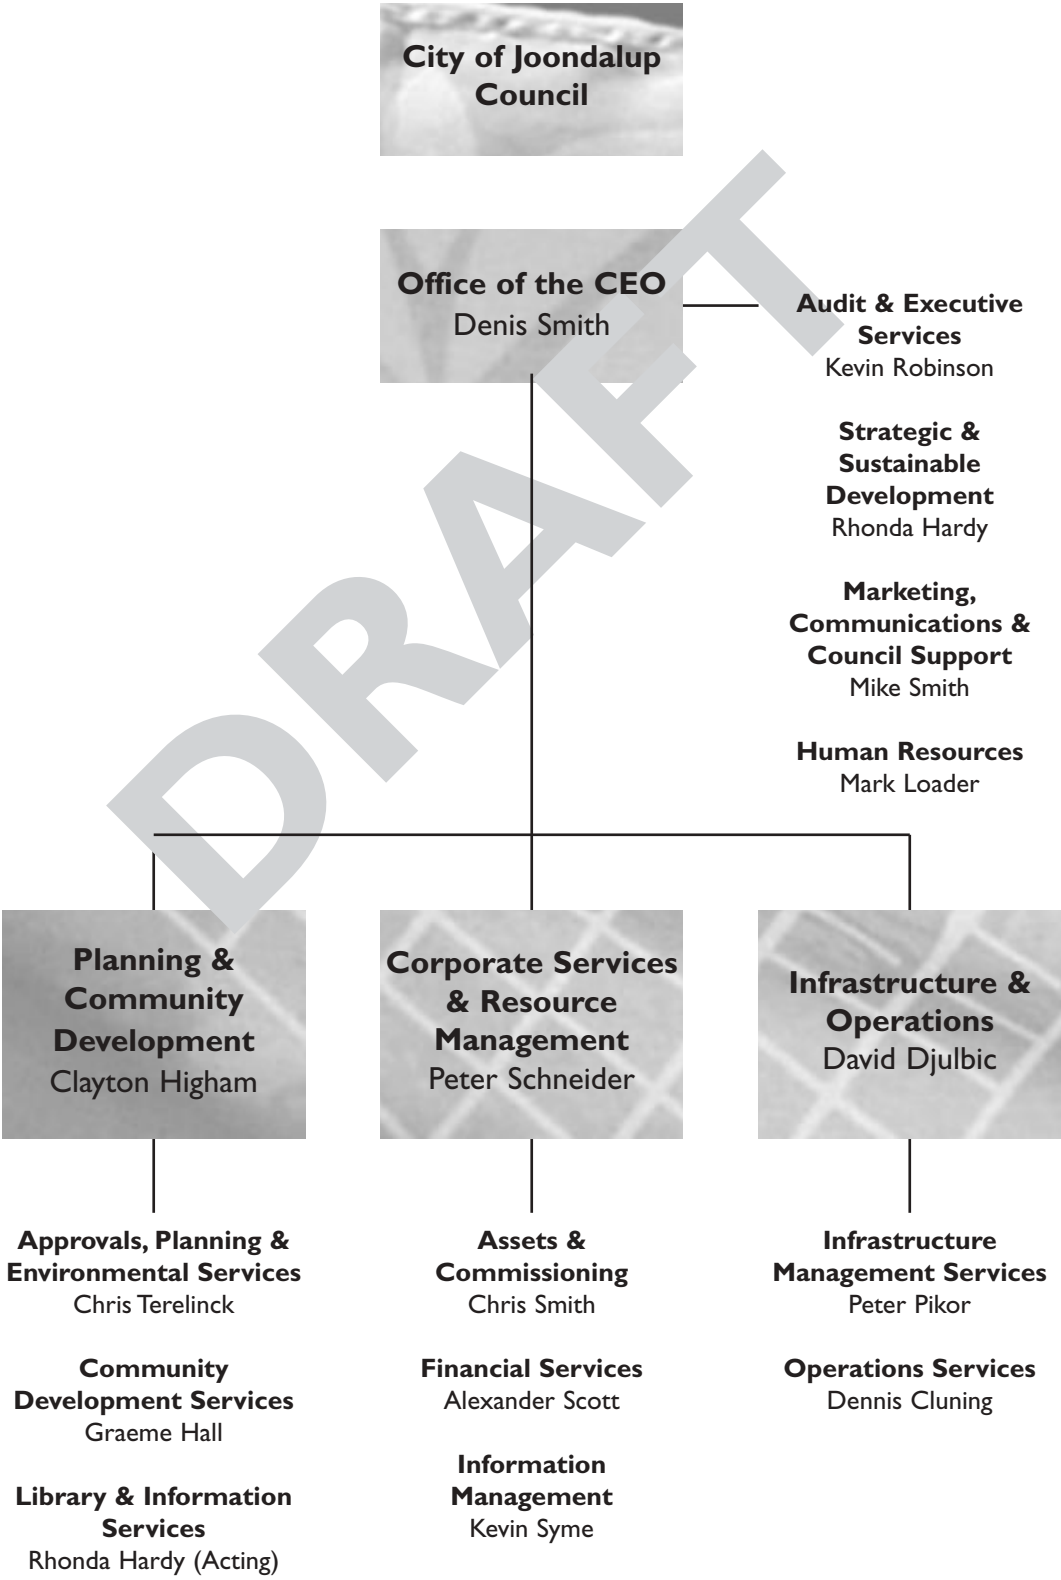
City of Joondalup Council

Office of the CEO
Denis Smith

DRAFT

Audit & Executive Services
Kevin Robinson

Strategic & Sustainable Development
Rhonda Hardy

Marketing, Communications & Council Support
Mike Smith

Human Resources
Mark Loader

Planning & Community Development
Clayton Higham

Corporate Services & Resource Management
Peter Schneider

Infrastructure & Operations
David Djulbic

Approvals, Planning & Environmental Services
Chris Terelinck

Community Development Services
Graeme Hall

Library & Information Services
Rhonda Hardy (Acting)

Assets & Commissioning
Chris Smith

Financial Services
Alexander Scott

Information Management
Kevin Syme

Infrastructure Management Services
Peter Pikor

Operations Services
Dennis Cluning